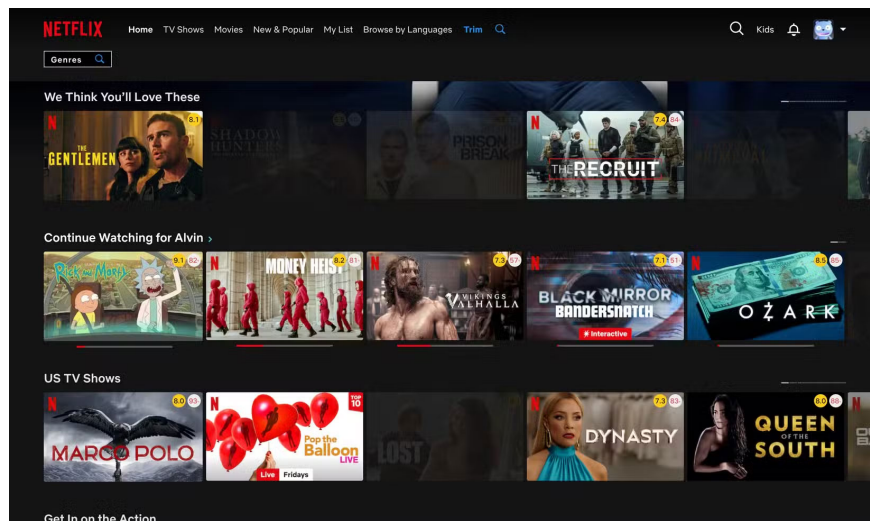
NETFLIX Home TV Shows Movies New & Popular My List Browse by Languages Trim

Kids

Genres

We Think You'll Love These

N THE GENTLEMEN 8.1

SHADOW HUNTERS

PRISON BREAK

N THE RECRUIT 7.4 84

Continue Watching for Alvin ›

Rick and Morty 9.1 82

N MONEY HEIST 8.2 81

N VIKINGS VALHALLA 7.3 57

N BLACK MIRROR BANDERSNATCH # Interactive 7.1 51

N OZARK 8.5 85

US TV Shows

N MARCO POLO 8.0 93

N TOP 10 Pop the Balloon LIVE Live Fridays

LOST

N DYNASTY 7.3 83

N QUEEN OF THE SOUTH 8.0 88

Get In on the Action